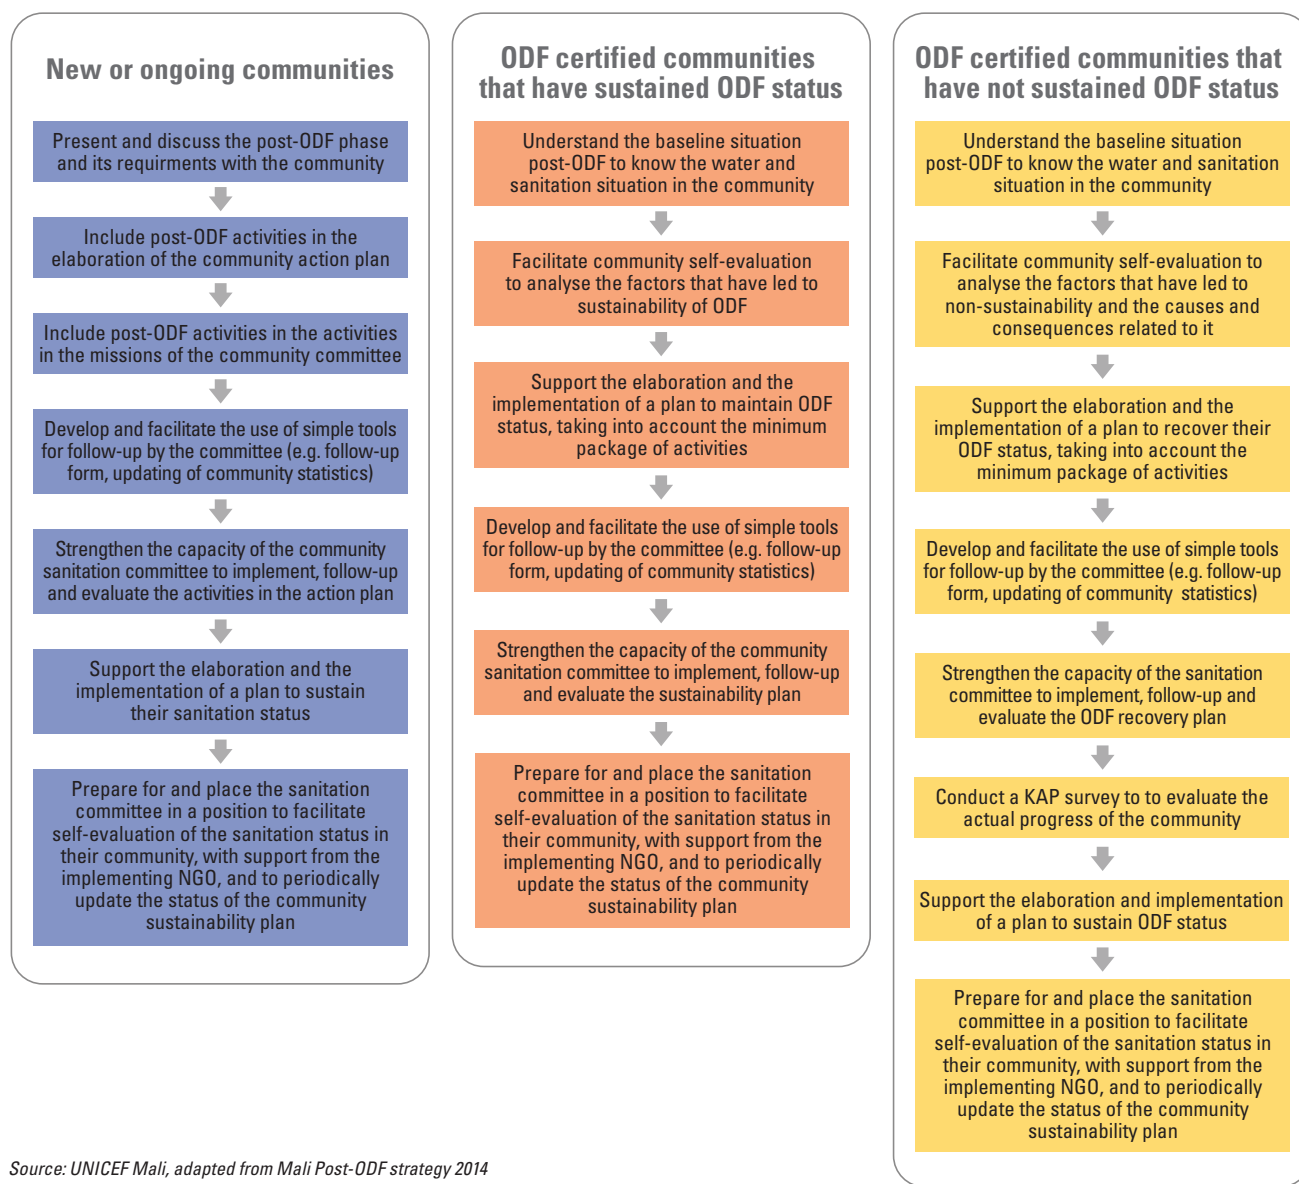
New or ongoing communities

Present and discuss the post-ODF phase and its requirments with the community

Include post-ODF activities in the elaboration of the community action plan

Include post-ODF activities in the activities in the missions of the community committee

Develop and facilitate the use of simple tools for follow-up by the committee (e.g. follow-up form, updating of community statistics)

Strengthen the capacity of the community sanitation committee to implement, follow-up and evaluate the activities in the action plan

Support the elaboration and the implementation of a plan to sustain their sanitation status

Prepare for and place the sanitation committee in a position to facilitate self-evaluation of the sanitation status in their community, with support from the implementing NGO, and to periodically update the status of the community sustainability plan

ODF certified communities that have sustained ODF status

Understand the baseline situation post-ODF to know the water and sanitation situation in the community

Facilitate community self-evaluation to analyse the factors that have led to sustainability of ODF

Support the elaboration and the implementation of a plan to maintain ODF status, taking into account the minimum package of activities

Develop and facilitate the use of simple tools for follow-up by the committee (e.g. follow-up form, updating of community statistics)

Strengthen the capacity of the community sanitation committee to implement, follow-up and evaluate the sustainability plan

Prepare for and place the sanitation committee in a position to facilitate self-evaluation of the sanitation status in their community, with support from the implementing NGO, and to periodically update the status of the community sustainability plan

ODF certified communities that have not sustained ODF status

Understand the baseline situation post-ODF to know the water and sanitation situation in the community

Facilitate community self-evaluation to analyse the factors that have led to non-sustainability and the causes and consequences related to it

Support the elaboration and the implementation of a plan to recover their ODF status, taking into account the minimum package of activities

Develop and facilitate the use of simple tools for follow-up by the committee (e.g. follow-up form, updating of community statistics)

Strengthen the capacity of the sanitation committee to implement, follow-up and evaluate the ODF recovery plan

Conduct a KAP survey to to evaluate the actual progress of the community

Support the elaboration and implementation of a plan to sustain ODF status

Prepare for and place the sanitation committee in a position to facilitate self-evaluation of the sanitation status in their community, with support from the implementing NGO, and to periodically update the status of the community sustainability plan

Source: UNICEF Mali, adapted from Mali Post-ODF strategy 2014